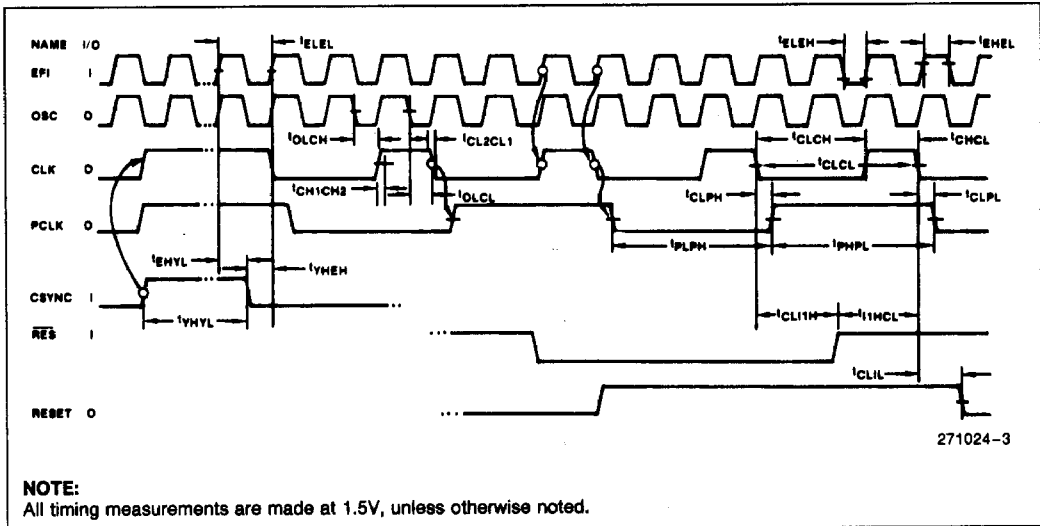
NAME I/O

EFI I

OSC O

CLK O

PCLK O

CSYNC I

$\overline{RES}$ I

RESET O

$t_{ELEL}$

$t_{ELEH}$

$t_{EHEL}$

$t_{OLCH}$

$t_{CL2CL1}$

$t_{CLCH}$

$t_{CHCL}$

$t_{CH1CH2}$

$t_{OLCL}$

$t_{CLCL}$

$t_{CLPH}$

$t_{CLPL}$

$t_{PLPH}$

$t_{PHPL}$

$t_{EHYL}$

$t_{YHEH}$

$t_{YHYL}$

$t_{CLI1H}$

$t_{I1HCL}$

$t_{CLIL}$

271024–3

NOTE:
All timing measurements are made at 1.5V, unless otherwise noted.